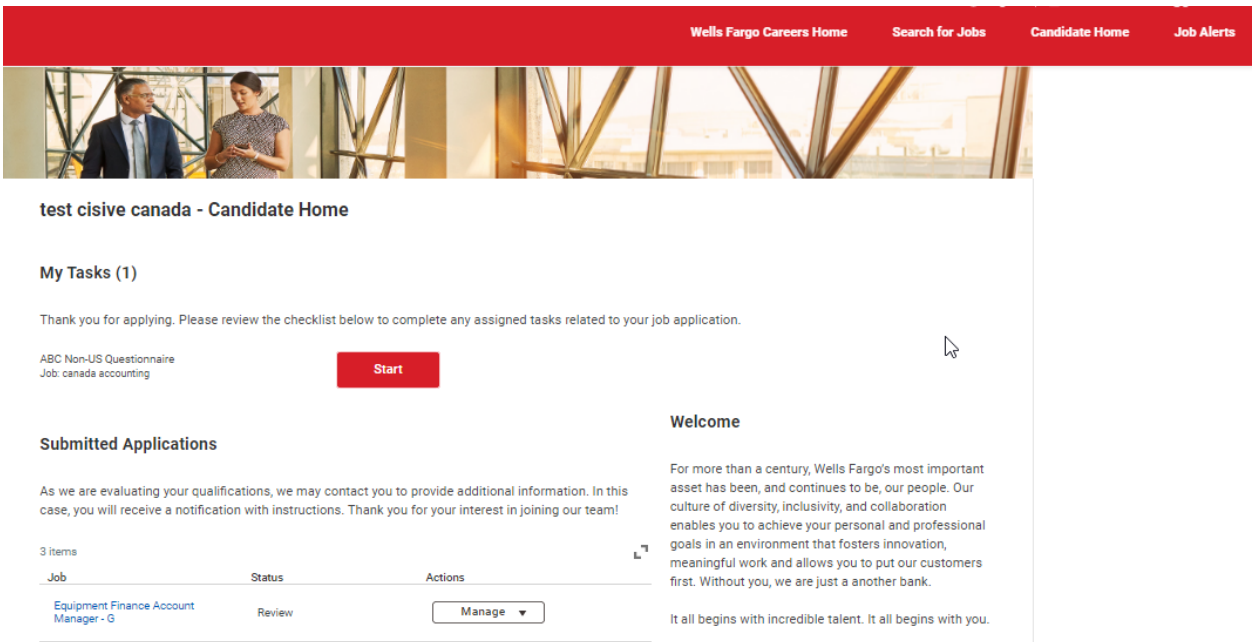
Wells Fargo Careers Home Search for Jobs Candidate Home Job Alerts

test cisive canada - Candidate Home

My Tasks (1)

Thank you for applying. Please review the checklist below to complete any assigned tasks related to your job application.

ABC Non-US Questionnaire
Job: canada accounting

Start

Submitted Applications

As we are evaluating your qualifications, we may contact you to provide additional information. In this case, you will receive a notification with instructions. Thank you for your interest in joining our team!

3 items

| Job | Status | Actions |
|---|---|---|
| Equipment Finance Account Manager - G | Review | Manage ▼ |

Welcome

For more than a century, Wells Fargo's most important asset has been, and continues to be, our people. Our culture of diversity, inclusivity, and collaboration enables you to achieve your personal and professional goals in an environment that fosters innovation, meaningful work and allows you to put our customers first. Without you, we are just a another bank.

It all begins with incredible talent. It all begins with you.